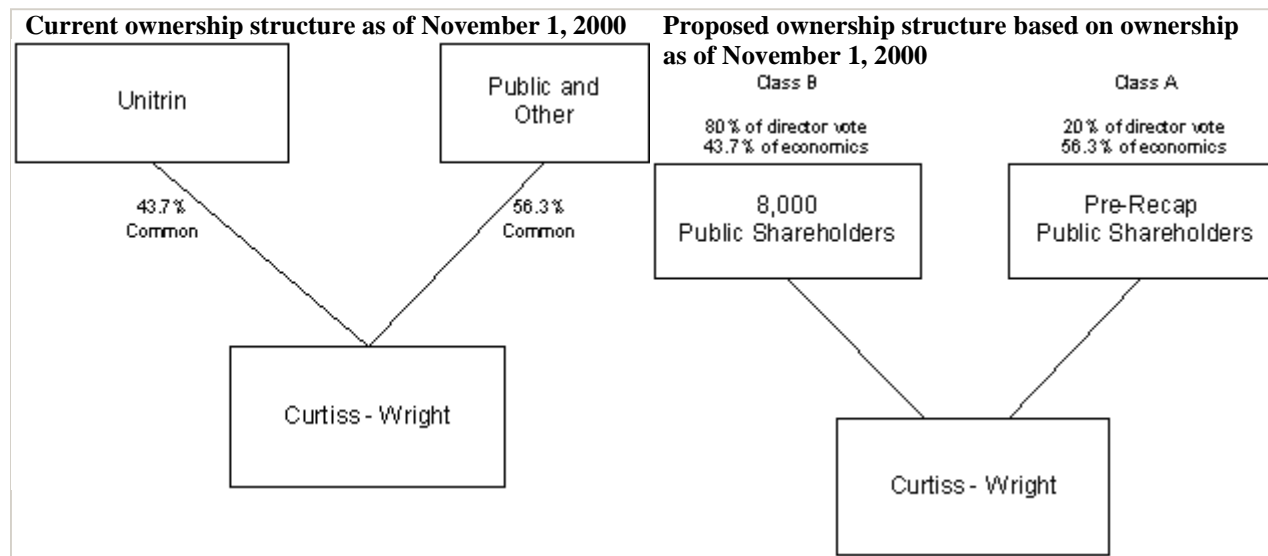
Current ownership structure as of November 1, 2000

Unitrin

Public and Other

43.7% Common

56.3% Common

Curtiss - Wright

Proposed ownership structure based on ownership as of November 1, 2000

Class B

80% of director vote
43.7% of economics

8,000 Public Shareholders

Class A

20% of director vote
56.3% of economics

Pre-Recap Public Shareholders

Curtiss - Wright